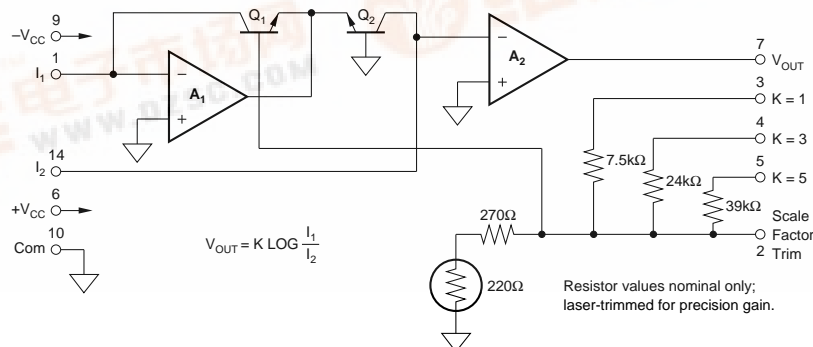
9
$-V_{CC}$
1
$I_1$
$Q_1$
$Q_2$
$A_1$
$A_2$
7
$V_{OUT}$
3
K = 1
4
K = 3
5
K = 5
14
$I_2$
6
$+V_{CC}$
10
Com
7.5kΩ
24kΩ
39kΩ
270Ω
220Ω
Scale Factor Trim
2
$V_{OUT} = K \text{ LOG } \frac{I_1}{I_2}$
Resistor values nominal only; laser-trimmed for precision gain.